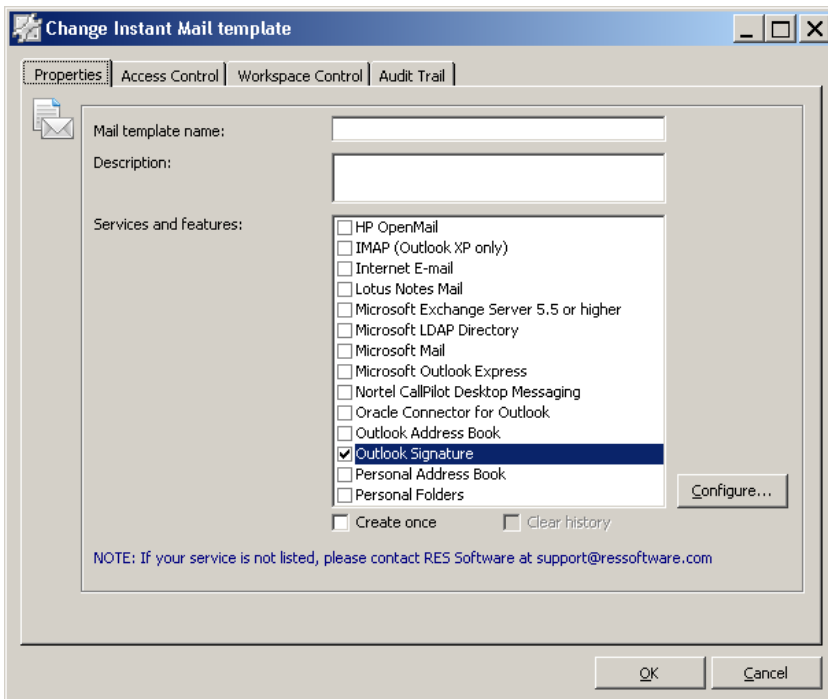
Change Instant Mail template

Properties | Access Control | Workspace Control | Audit Trail

Mail template name:

Description:

Services and features:

HP OpenMail
IMAP (Outlook XP only)
Internet E-mail
Lotus Notes Mail
Microsoft Exchange Server 5.5 or higher
Microsoft LDAP Directory
Microsoft Mail
Microsoft Outlook Express
Nortel CallPilot Desktop Messaging
Oracle Connector for Outlook
Outlook Address Book
Outlook Signature
Personal Address Book
Personal Folders

Configure...

Create once
Clear history

NOTE: If your service is not listed, please contact RES Software at support@ressoftware.com

OK
Cancel